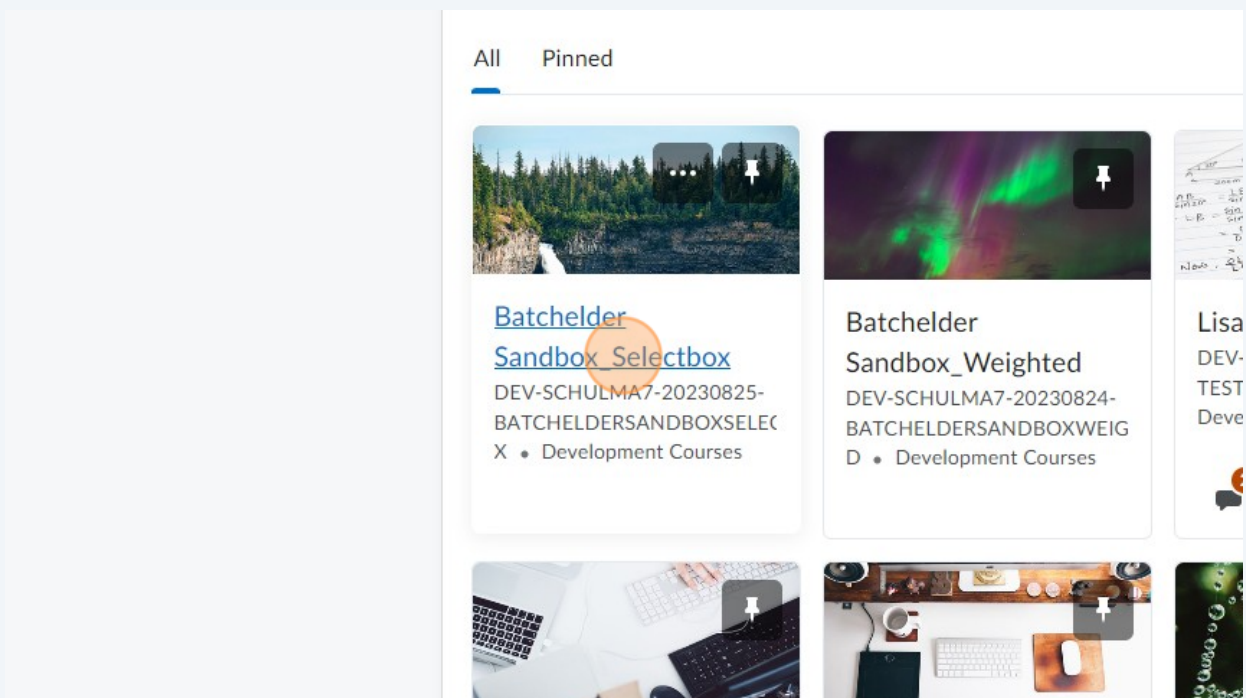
All Pinned

Batchelder Sandbox_Selectbox
DEV-SCHULMA7-20230825-BATCHELDERSANDBOXSELEC X • Development Courses

Batchelder Sandbox_Weighted
DEV-SCHULMA7-20230824-BATCHELDERSANDBOXWEIGD • Development Courses

Lisa
DEV-
TEST
Deve